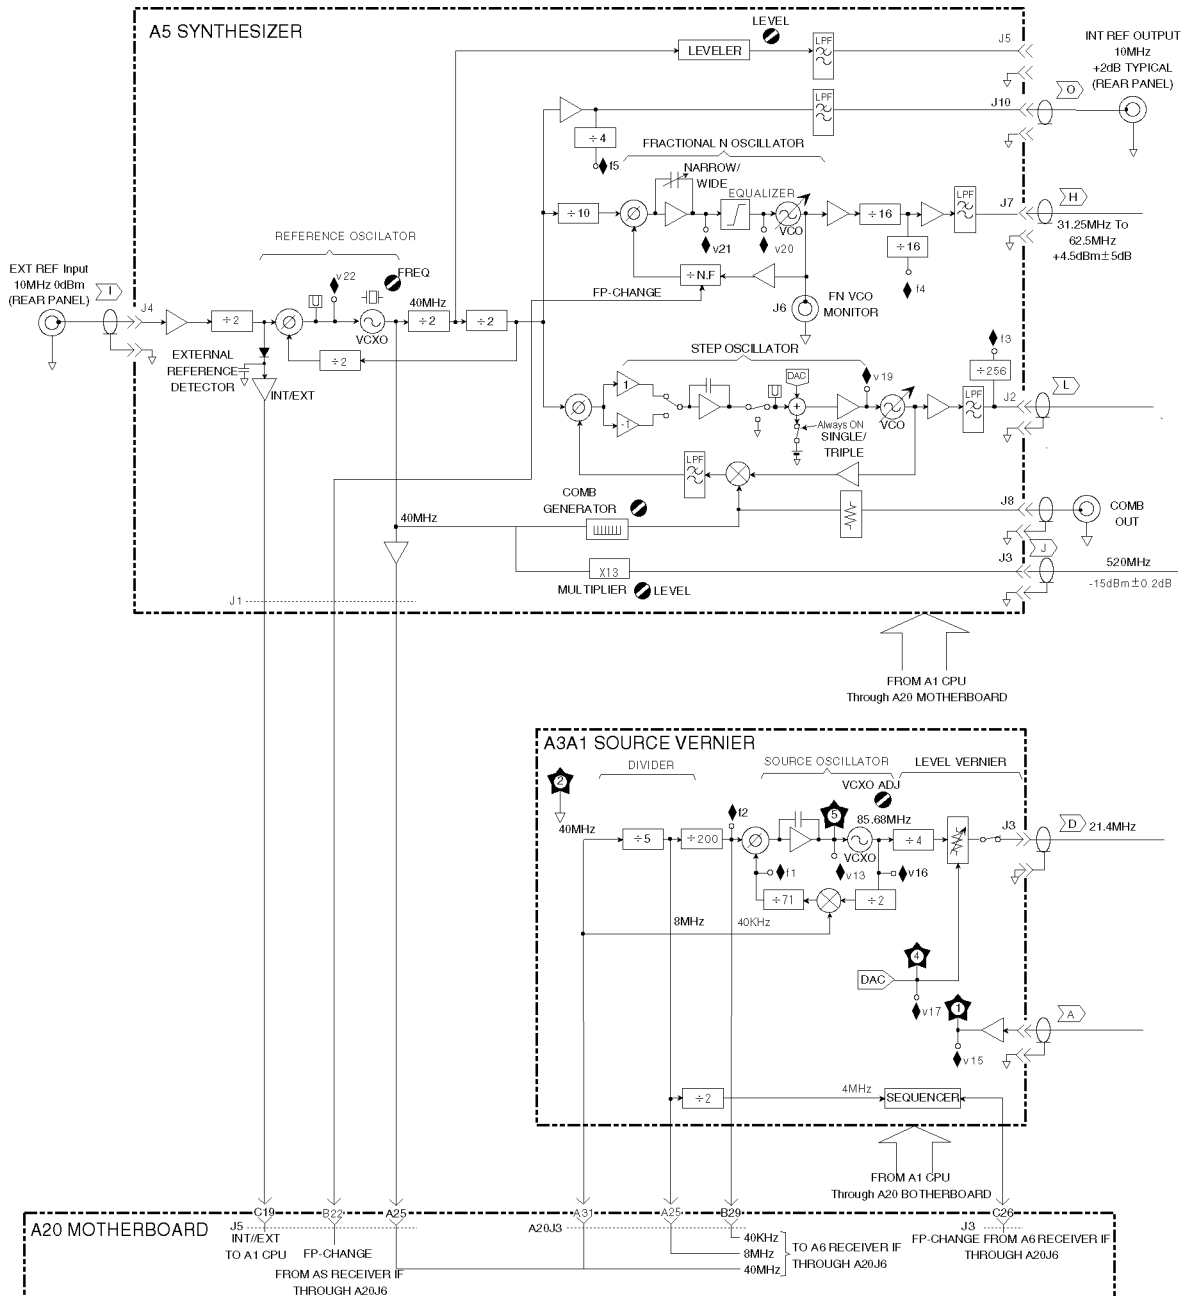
A5 SYNTHESIZER

LEVEL

LEVELER

LPF

J5

INT REF OUTPUT 10MHz +2dB TYPICAL (REAR PANEL)

LPF

J10

O

÷ 4

f5

FRACTIONAL N OSCILLATOR

NARROW/ WIDE

EQUALIZER

÷ 10

VCO

÷ 16

LPF

J7

H

31.25MHz To 62.5MHz +4.5dBm±5dB

v21

v20

÷ 16

REFERENCE OSCILLATOR

v 22

FREQ

÷ N.F

EXT REF Input 10MHz 0dBm (REAR PANEL)

I

J4

÷ 2

VCXO

40MHz

÷ 2

÷ 2

FP-CHANGE

J6

FN VCO MONITOR

f4

f3

EXTERNAL REFERENCE DETECTOR

÷ 2

INT/EXT

STEP OSCILLATOR

÷ 256

DAC

v 19

1

-1

Always ON

SINGLE/ TRIPLE

VCO

LPF

J2

L

LPF

COMB GENERATOR

J8

COMB OUT

40MHz

J

J3

X13

520MHz

MULTIPLIER

LEVEL

-15dBm±0.2dB

J1

FROM A1 CPU Through A20 MOTHERBOARD

A3A1 SOURCE VERNIER

2

DIVIDER

SOURCE OSCILLATOR

LEVEL VERNIER

VCXO ADJ

40MHz

f2

5

85.68MHz

÷ 5

÷ 200

VCXO

÷ 4

J3

D

21.4MHz

f1

v13

v16

÷ 71

÷ 2

8MHz

40KHz

4

DAC

v17

1

A

v15

÷ 2

4MHz

SEQUENCER

FROM A1 CPU Through A20 BOTHERBOARD

A20 MOTHERBOARD

C19

B22

A25

A31

A25

B29

C26

J5

INT/EXT TO A1 CPU

FP-CHANGE

A20J3

40KHz

8MHz

40MHz

TO A6 RECEIVER IF THROUGH A20J6

J3

FP-CHANGE FROM A6 RECEIVER IF THROUGH A20J6

FROM AS RECEIVER IF THROUGH A20J6